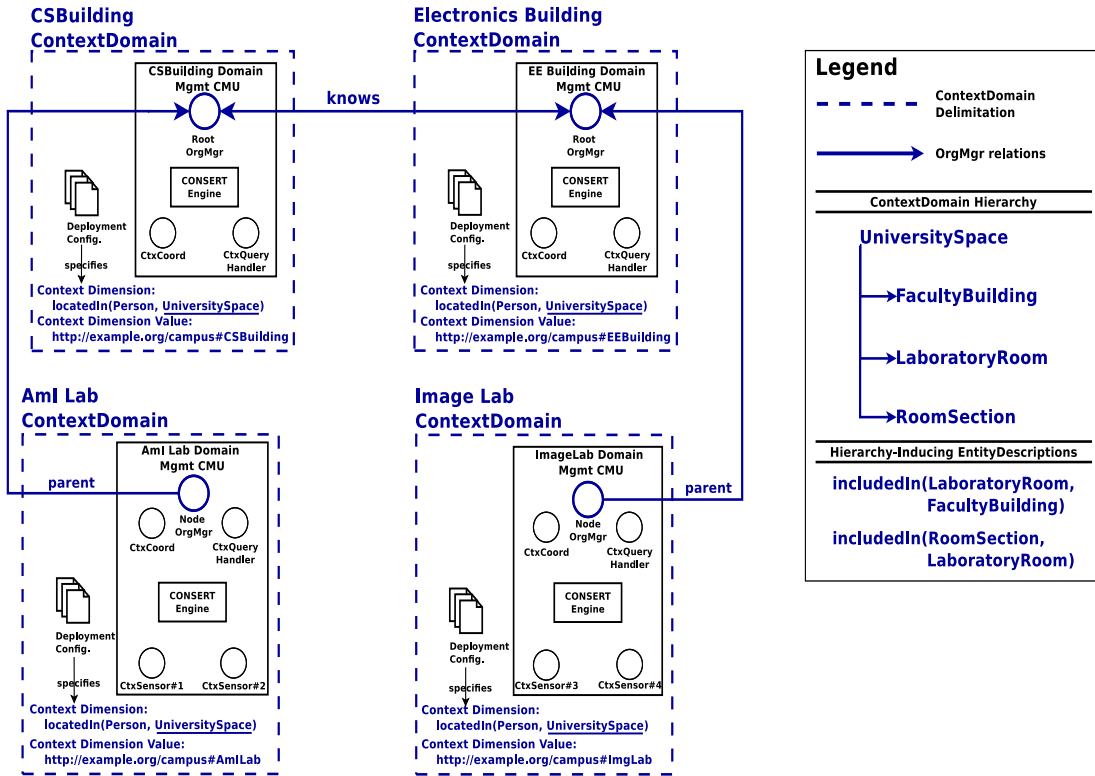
CSBuilding ContextDomain

CSBuilding Domain Mgmt CMU

Root OrgMgr

CONSERT Engine

CtxCoord

CtxQuery Handler

Deployment Config.

specifies

Context Dimension:
locatedIn(Person, UniversitySpace)
Context Dimension Value:
http://example.org/campus#CSBuilding

knows

Electronics Building ContextDomain

EE Building Domain Mgmt CMU

Root OrgMgr

CONSERT Engine

CtxCoord

CtxQuery Handler

Deployment Config.

specifies

Context Dimension:
locatedIn(Person, UniversitySpace)
Context Dimension Value:
http://example.org/campus#EEBuilding

Legend

ContextDomain Delimitation

OrgMgr relations

ContextDomain Hierarchy

UniversitySpace

FacultyBuilding

LaboratoryRoom

RoomSection

Hierarchy-Inducing EntityDescriptions

includedIn(LaboratoryRoom, FacultyBuilding)

includedIn(RoomSection, LaboratoryRoom)

AmI Lab ContextDomain

parent

AmI Lab Domain Mgmt CMU

Node OrgMgr

CtxCoord

CtxQuery Handler

CONSERT Engine

CtxSensor#1

CtxSensor#2

Deployment Config.

specifies

Context Dimension:
locatedIn(Person, UniversitySpace)
Context Dimension Value:
http://example.org/campus#AmILab

Image Lab ContextDomain

ImageLab Domain Mgmt CMU

parent

Node OrgMgr

CtxCoord

CtxQuery Handler

CONSERT Engine

CtxSensor#3

CtxSensor#4

Deployment Config.

specifies

Context Dimension:
locatedIn(Person, UniversitySpace)
Context Dimension Value:
http://example.org/campus#ImgLab